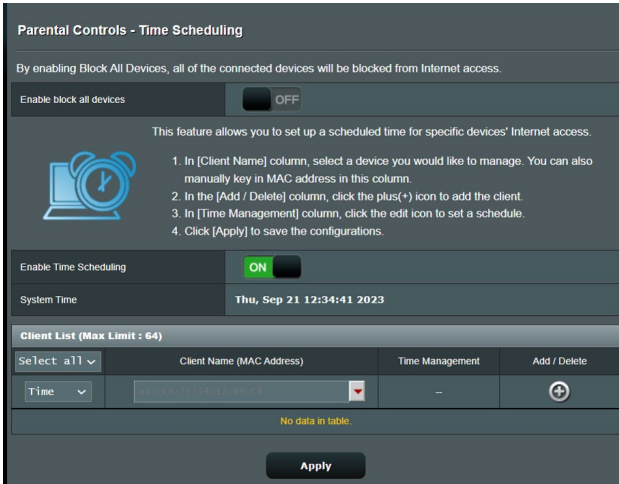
Parental Controls - Time Scheduling

By enabling Block All Devices, all of the connected devices will be blocked from Internet access.

Enable block all devices OFF

This feature allows you to set up a scheduled time for specific devices' Internet access.

1. In [Client Name] column, select a device you would like to manage. You can also manually key in MAC address in this column.
2. In the [Add / Delete] column, click the plus(+) icon to add the client.
3. In [Time Management] column, click the edit icon to set a schedule.
4. Click [Apply] to save the configurations.

Enable Time Scheduling ON

System Time Thu, Sep 21 12:34:41 2023

Client List (Max Limit : 64)

| Select all | Client Name (MAC Address) | Time Management | Add / Delete |
|---|---|---|---|
| Time | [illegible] | – | |

No data in table.

Apply